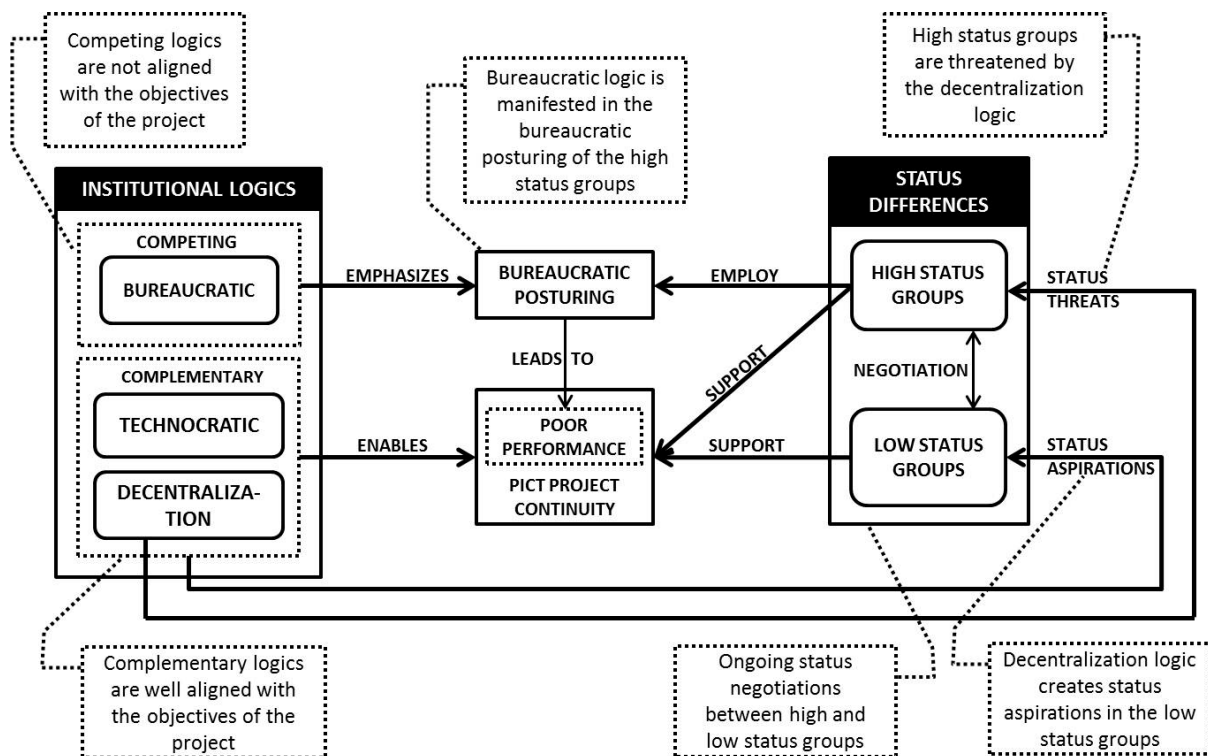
Competing logics are not aligned with the objectives of the project

Bureaucratic logic is manifested in the bureaucratic posturing of the high status groups

High status groups are threatened by the decentralization logic

INSTITUTIONAL LOGICS

COMPETING

BUREAUCRATIC

COMPLEMENTARY

TECHNOCRATIC

DECENTRALIZATION

EMPHASIZES

ENABLES

BUREAUCRATIC POSTURING

LEADS TO

POOR PERFORMANCE

PICT PROJECT CONTINUITY

EMPLOY

SUPPORT

SUPPORT

STATUS DIFFERENCES

HIGH STATUS GROUPS

NEGOTIATION

LOW STATUS GROUPS

STATUS THREATS

STATUS ASPIRATIONS

Complementary logics are well aligned with the objectives of the project

Ongoing status negotiations between high and low status groups

Decentralization logic creates status aspirations in the low status groups